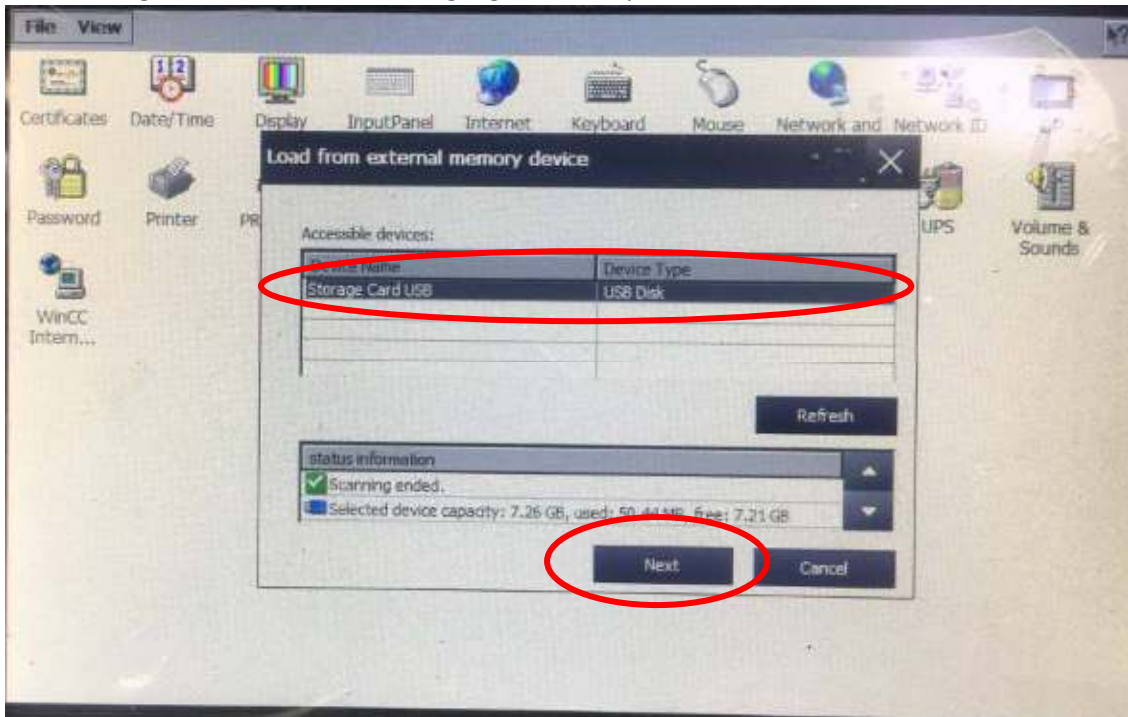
File View

Certificates Date/Time Display InputPanel Internet Keyboard Mouse Network and Network ID

Password Printer PR UPS Volume & Sounds

WinCC Intern...

Load from external memory device

Accessible devices:

| Device Name | Device Type |
|---|---|
| Storage Card USB | USB Disk |
| | |
| | |
| | |

Refresh

status information
Scanning ended.
Selected device capacity: 7.26 GB, used: 50.44 MB, free: 7.21 GB

Next Cancel